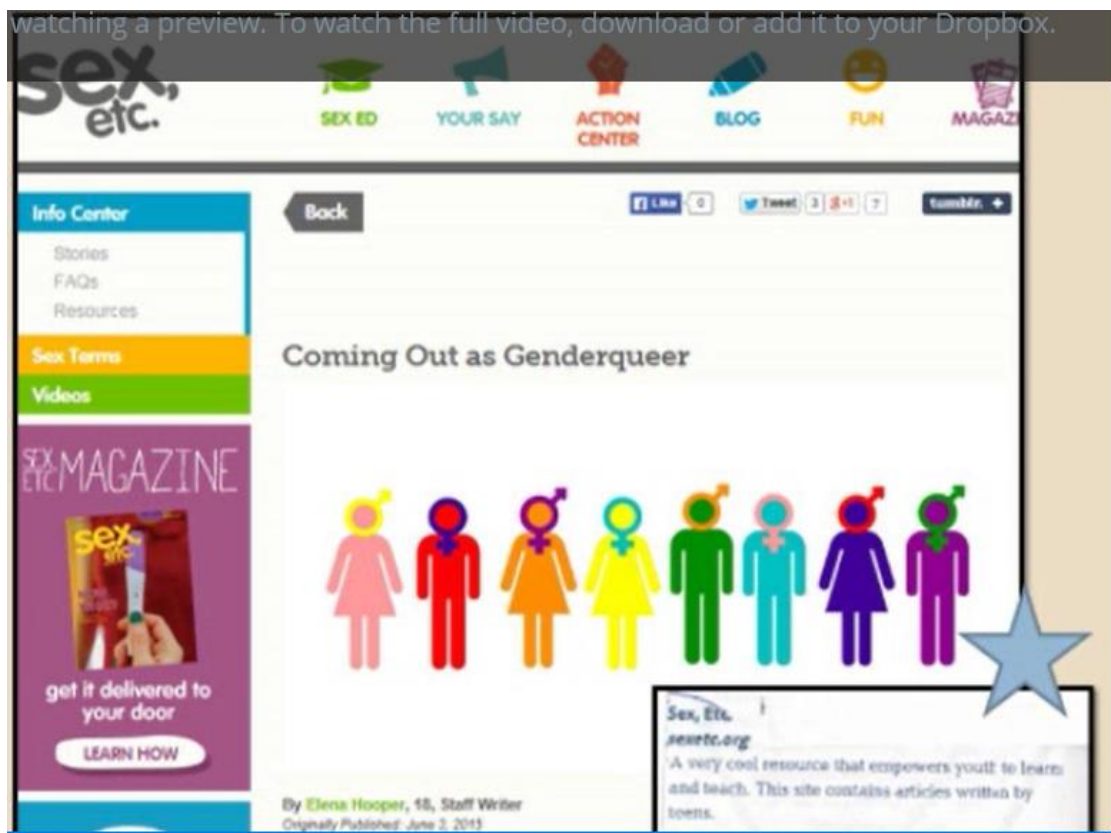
watching a preview. To watch the full video, download or add it to your Dropbox.

sex, etc.

SEX ED
YOUR SAY
ACTION CENTER
BLOG
FUN
MAGAZ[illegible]

Info Center
Stories
FAQs
Resources
Sex Terms
Videos

SEX ETC MAGAZINE
get it delivered to your door
LEARN HOW

Back

Like 0
Tweet 3 g+1 7
tumblr. +

Coming Out as Genderqueer

By Elena Hooper, 18, Staff Writer
Originally Published: June 2, 2015

Sex, Etc.
sexetc.org
A very cool resource that empowers youth to learn and teach. This site contains articles written by teens.